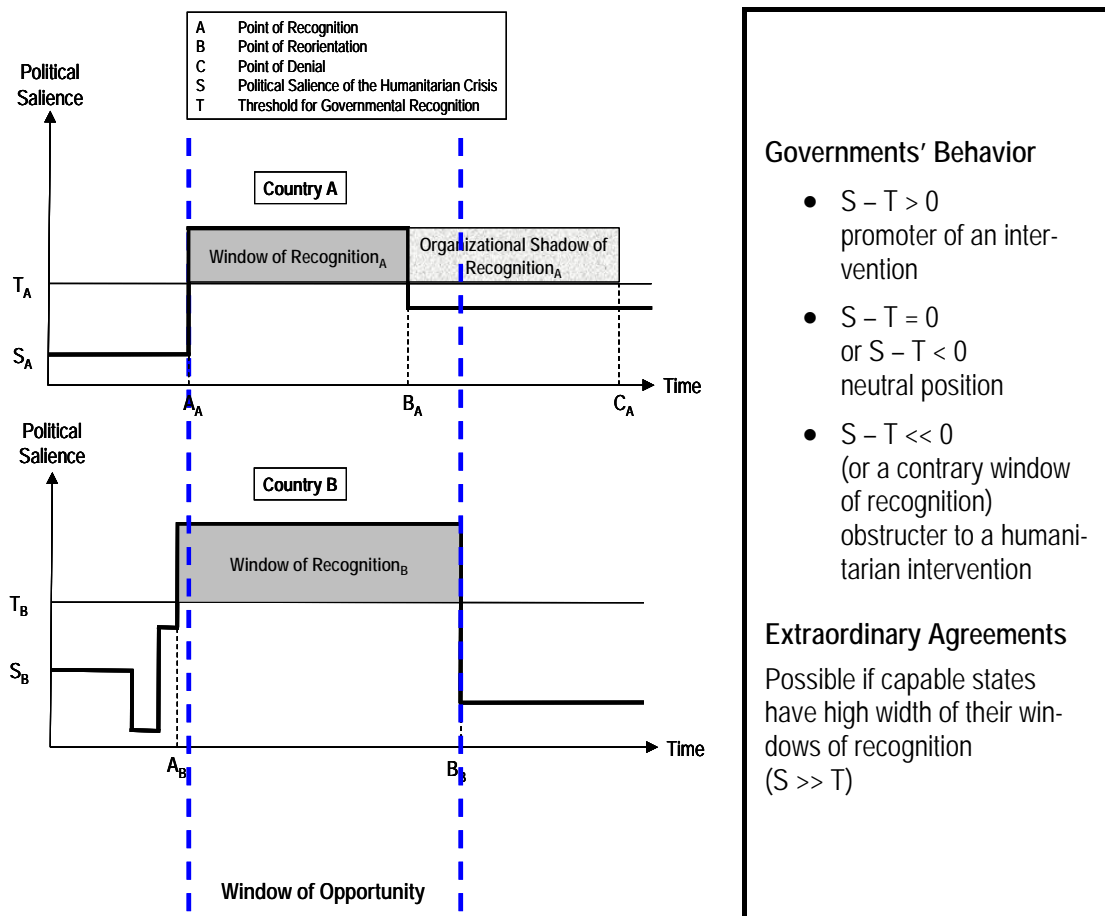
| | |
|---|---|
| A | Point of Recognition |
| B | Point of Reorientation |
| C | Point of Denial |
| S | Political Salience of the Humanitarian Crisis |
| T | Threshold for Governmental Recognition |

Political Salience

Country A

Window of Recognition$_A$

Organizational Shadow of Recognition$_A$

$T_A$

$S_A$

$A_A$ $B_A$ $C_A$ Time

Political Salience

Country B

Window of Recognition$_B$

$T_B$

$S_B$

$A_B$ $B_B$ Time

Window of Opportunity

Governments' Behavior

- $S - T > 0$ promoter of an intervention
- $S - T = 0$ or $S - T < 0$ neutral position
- $S - T << 0$ (or a contrary window of recognition) obstructer to a humanitarian intervention

Extraordinary Agreements

Possible if capable states have high width of their windows of recognition ($S >> T$)